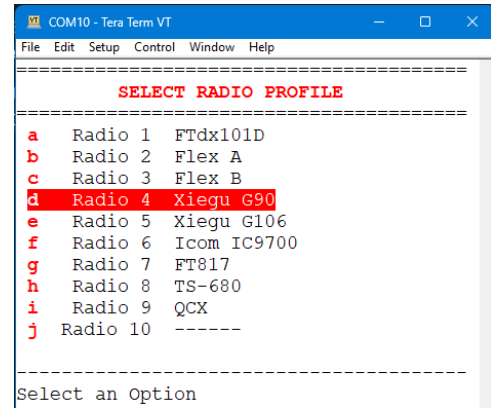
VT COM10 - Tera Term VT

File Edit Setup Control Window Help

========================================
SELECT RADIO PROFILE
========================================

a Radio 1 FTdx101D
b Radio 2 Flex A
c Radio 3 Flex B
d Radio 4 Xiegu G90
e Radio 5 Xiegu G106
f Radio 6 Icom IC9700
g Radio 7 FT817
h Radio 8 TS-680
i Radio 9 QCX
j Radio 10 ------

----------------------------------------
Select an Option